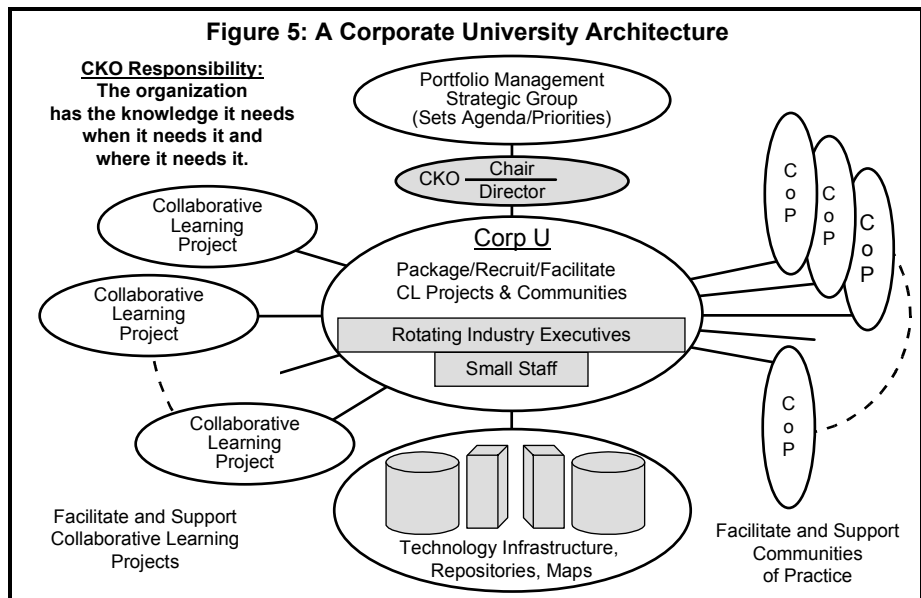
Figure 5: A Corporate University Architecture

CKO Responsibility:
The organization has the knowledge it needs when it needs it and where it needs it.

Portfolio Management Strategic Group (Sets Agenda/Priorities)

CKO $\frac{\text{Chair}}{\text{Director}}$

Collaborative Learning Project

Collaborative Learning Project

Collaborative Learning Project

Corp U

Package/Recruit/Facilitate CL Projects & Communities

Rotating Industry Executives

Small Staff

CoP

CoP

CoP

CoP

Technology Infrastructure, Repositories, Maps

Facilitate and Support Collaborative Learning Projects

Facilitate and Support Communities of Practice